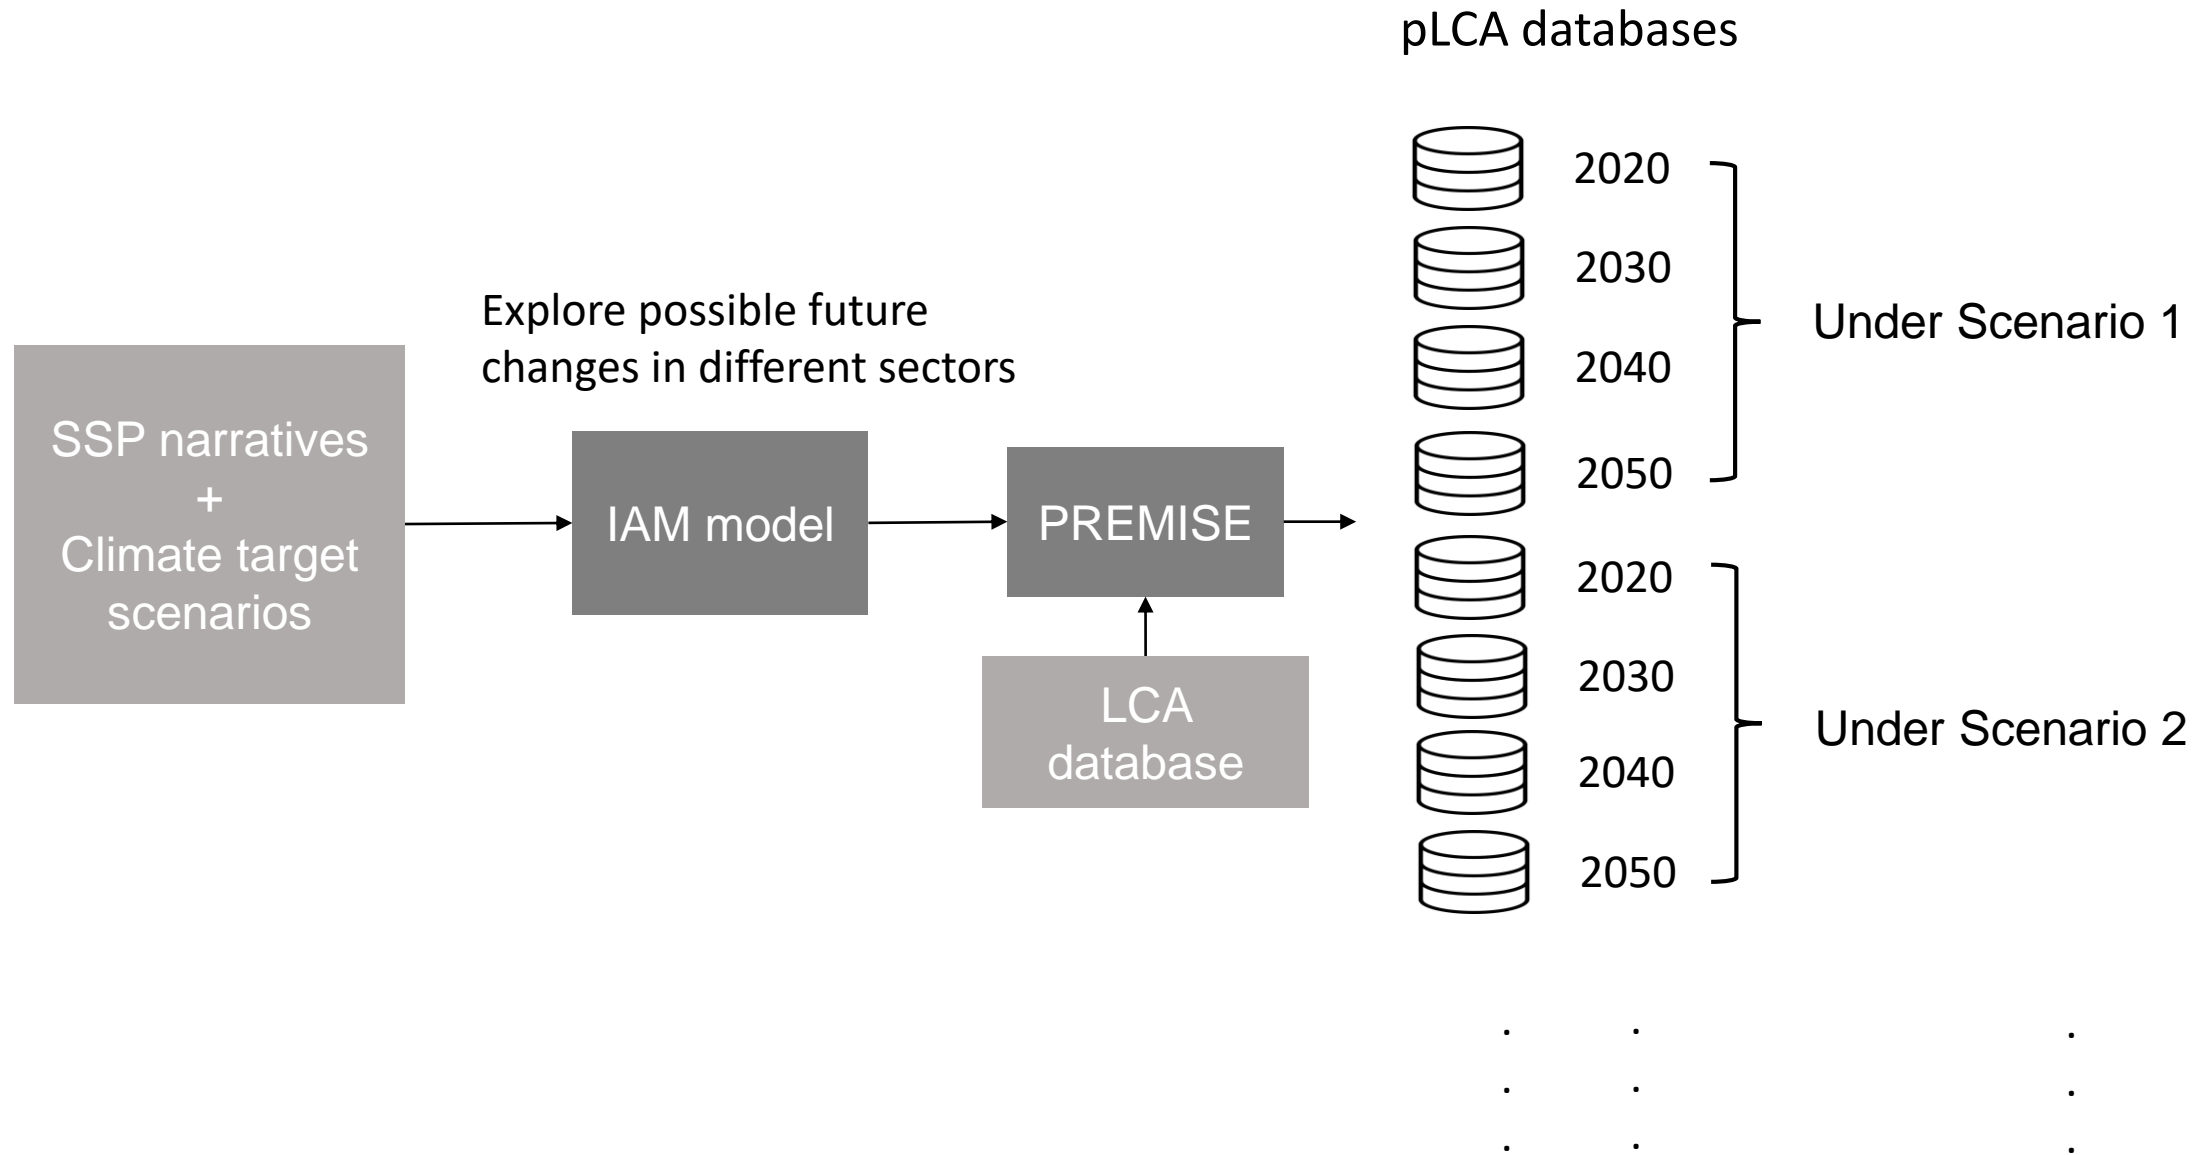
pLCA databases

SSP narratives
+
Climate target scenarios

Explore possible future changes in different sectors

IAM model

PREMISE

LCA database

2020

2030

2040

2050

Under Scenario 1

2020

2030

2040

2050

Under Scenario 2

. . .
. . .
. . .